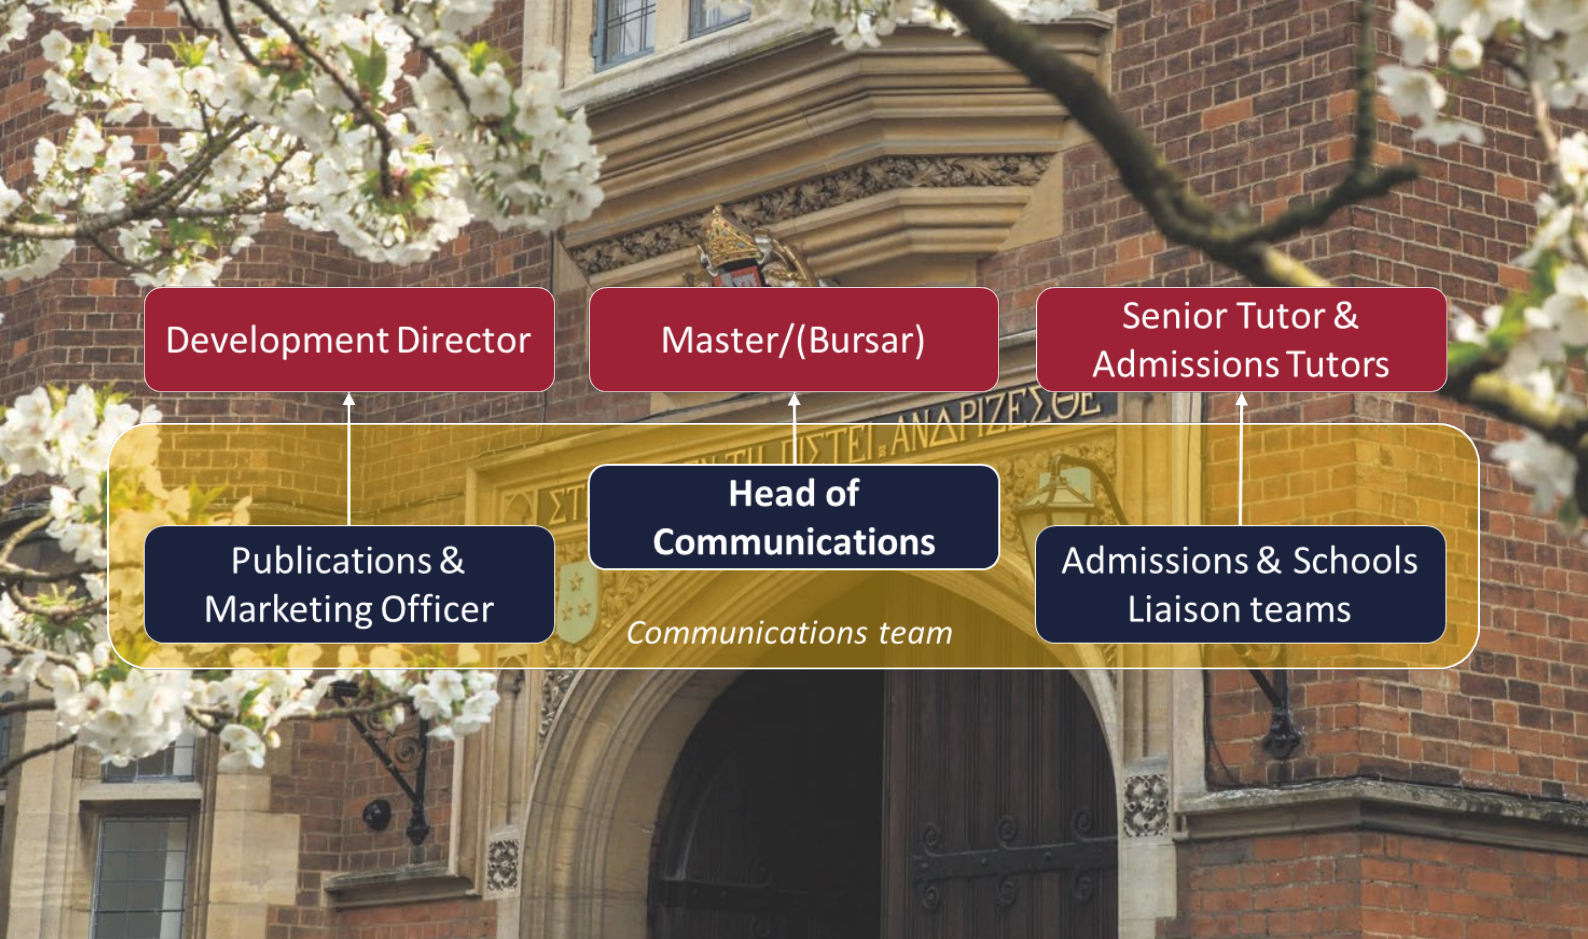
Development Director

Master/(Bursar)

Senior Tutor & Admissions Tutors

ΣΤ ΤΗ ΠΙΣΤΕΙ, ΑΝΔΡΙΖΕΣΘΕ

Head of Communications

Publications & Marketing Officer

Admissions & Schools Liaison teams

Communications team